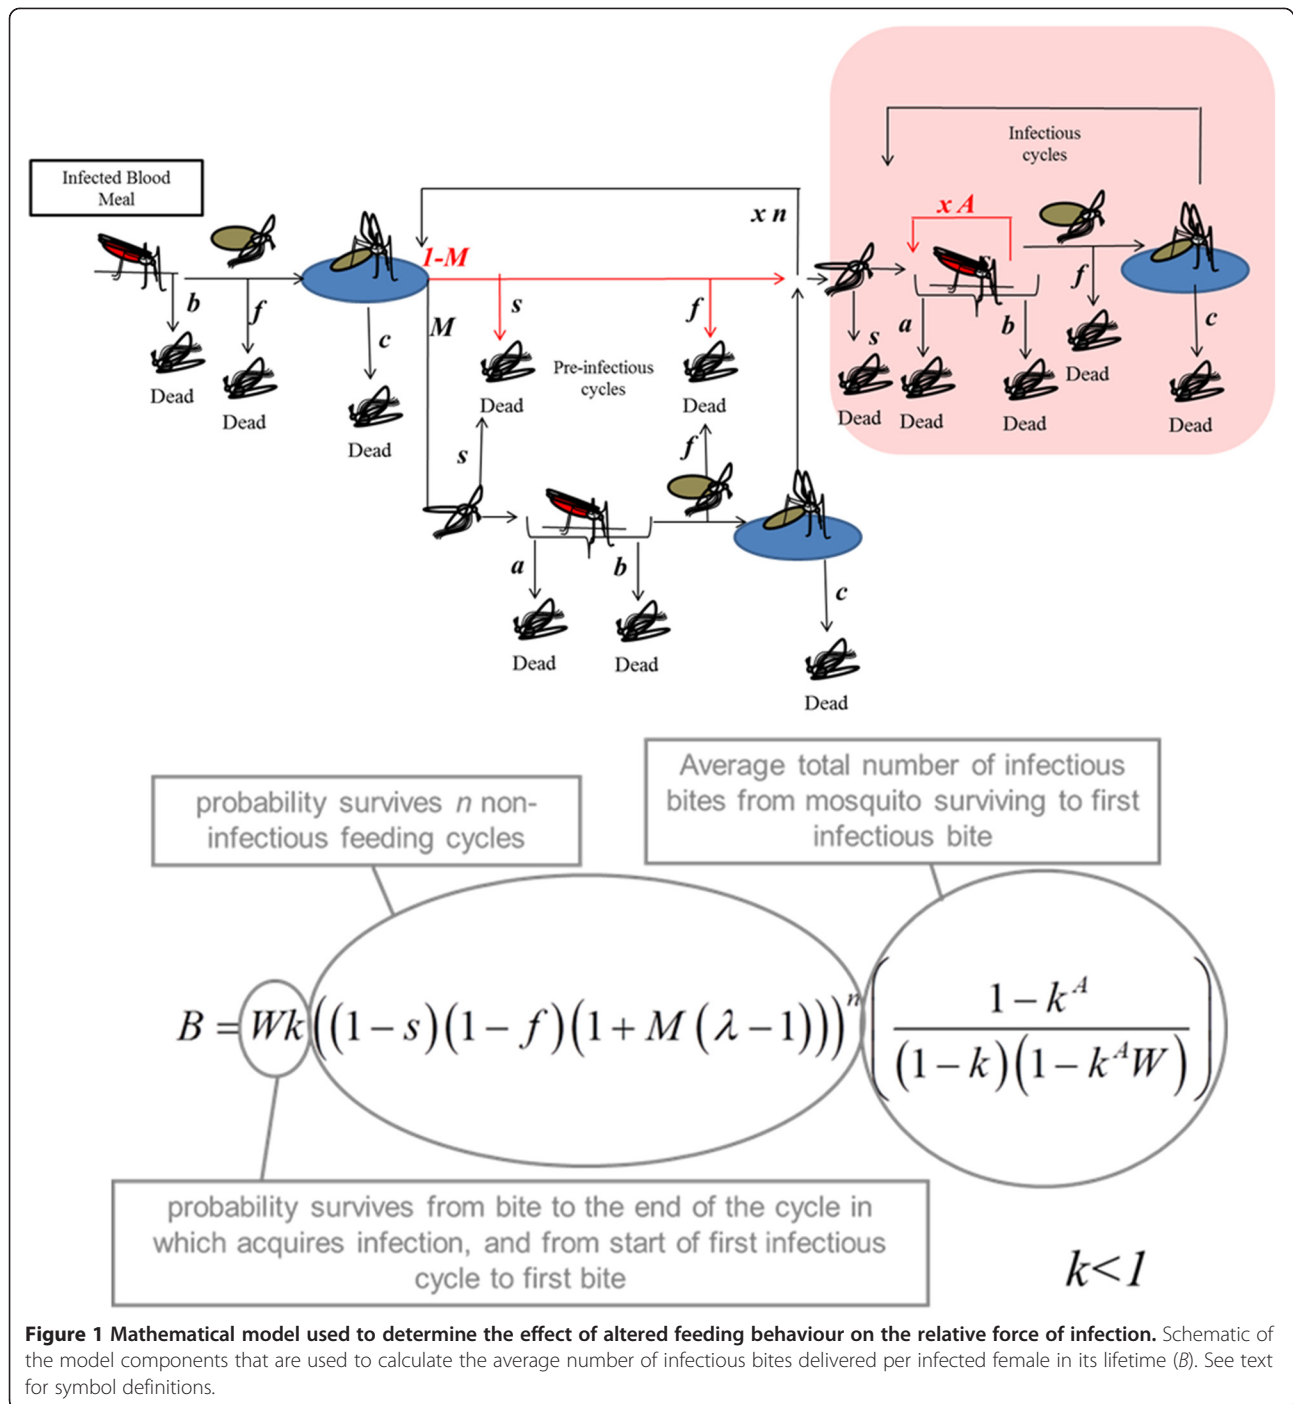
Infected Blood Meal

b

Dead

f

Dead

c

Dead

1-M

M

s

Dead

Pre-infectious cycles

f

Dead

x n

s

f

a

Dead

b

Dead

c

Dead

Infectious cycles

x A

s

Dead

a

Dead

b

Dead

f

Dead

c

Dead

probability survives $n$ non-infectious feeding cycles

Average total number of infectious bites from mosquito surviving to first infectious bite

$B = Wk\left(\left(1-s\right)\left(1-f\right)\left(1+M\left(\lambda-1\right)\right)\right)^{n}\left(\frac{1-k^{A}}{\left(1-k\right)\left(1-k^{A}W\right)}\right)$

probability survives from bite to the end of the cycle in which acquires infection, and from start of first infectious cycle to first bite

$k<1$

**Figure 1 Mathematical model used to determine the effect of altered feeding behaviour on the relative force of infection.** Schematic of the model components that are used to calculate the average number of infectious bites delivered per infected female in its lifetime (*B*). See text for symbol definitions.